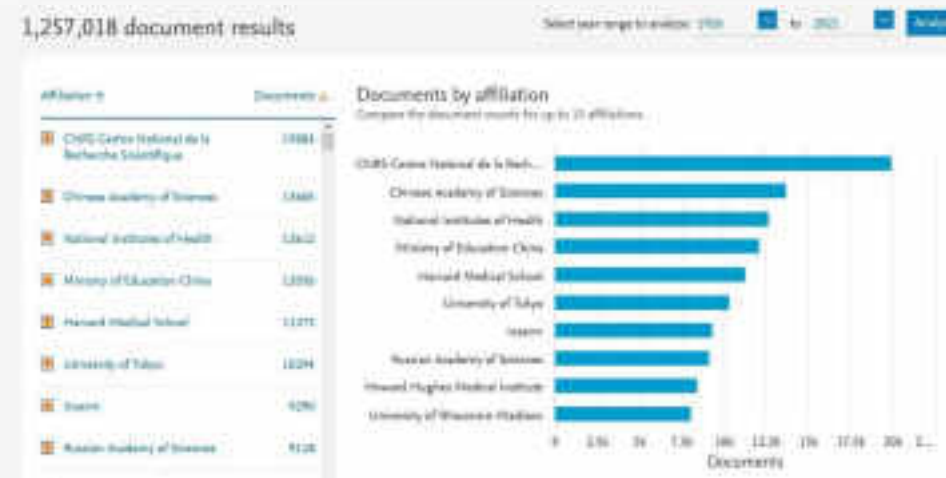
1,257,018 document results

Select year range to analyze: 1950 to 2021 Analy

Affiliation ↕ Documents ↓

Documents by affiliation
Compare the document counts for up to 15 affiliations.

| Affiliation | Documents |
|---|---|
| CNRS Centre National de la Recherche Scientifique | 19984 |
| Chinese Academy of Sciences | 13660 |
| National Institutes of Health | 12612 |
| Ministry of Education China | 12030 |
| Harvard Medical School | 11275 |
| University of Tokyo | 10294 |
| Inserm | 9290 |
| Russian Academy of Sciences | 9128 |

CNRS Centre National de la Rech...
Chinese Academy of Sciences
National Institutes of Health
Ministry of Education China
Harvard Medical School
University of Tokyo
Inserm
Russian Academy of Sciences
Howard Hughes Medical Institute
University of Wisconsin-Madison

0 2.5k 5k 7.5k 10k 12.5k 15k 17.5k 20k 2...
Documents